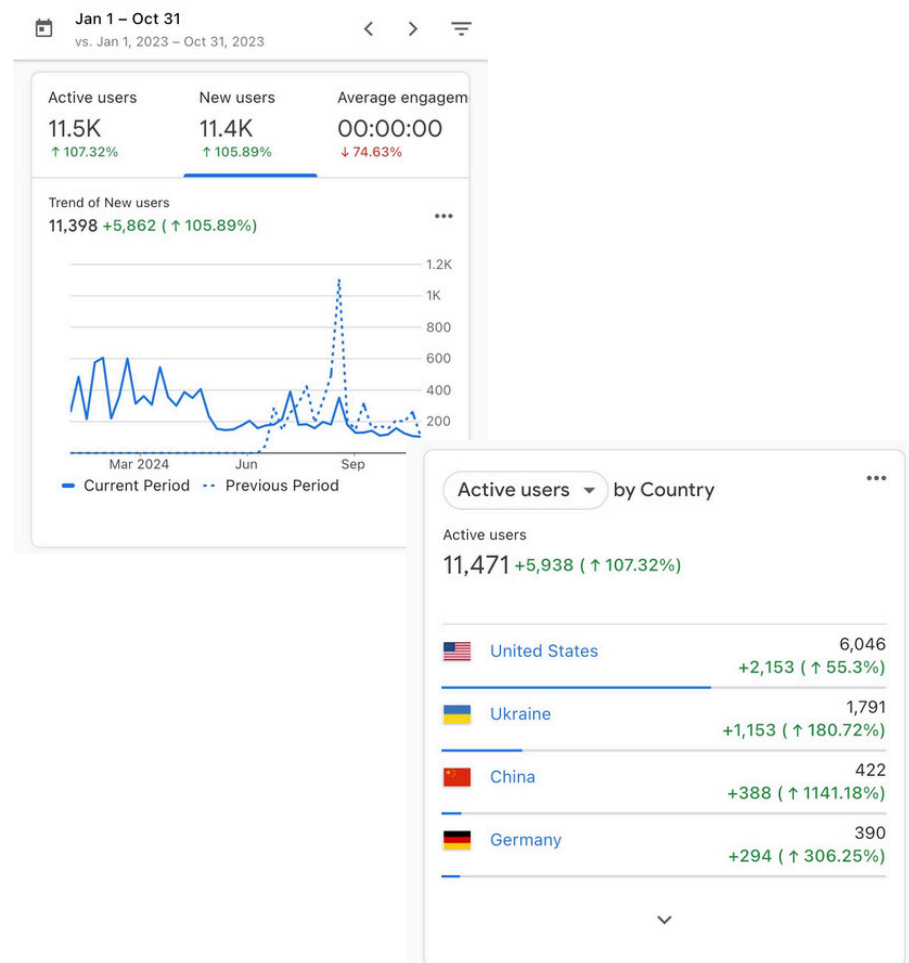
Jan 1 – Oct 31
vs. Jan 1, 2023 – Oct 31, 2023

Active users
11.5K
↑ 107.32%

New users
11.4K
↑ 105.89%

Average engagem
00:00:00
↓ 74.63%

Trend of New users
11,398 +5,862 (↑ 105.89%)

1.2K
1K
800
600
400
200

Mar 2024
Jun
Sep

Current Period
Previous Period

Active users by Country

Active users
11,471 +5,938 (↑ 107.32%)

| | |
|---|---|
| United States | 6,046 +2,153 (↑ 55.3%) |
| Ukraine | 1,791 +1,153 (↑ 180.72%) |
| China | 422 +388 (↑ 1141.18%) |
| Germany | 390 +294 (↑ 306.25%) |